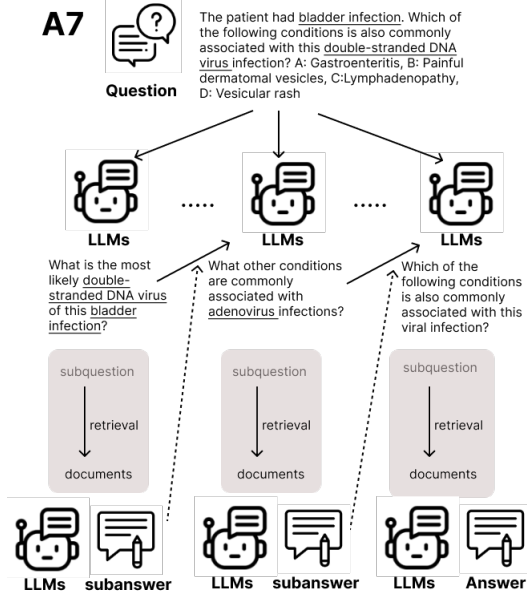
A7

Question

The patient had bladder infection. Which of the following conditions is also commonly associated with this double-stranded DNA virus infection? A: Gastroenteritis, B: Painful dermatomal vesicles, C:Lymphadenopathy, D: Vesicular rash

LLMs ..... LLMs ..... LLMs

What is the most likely double-stranded DNA virus of this bladder infection?

What other conditions are commonly associated with adenovirus infections?

Which of the following conditions is also commonly associated with this viral infection?

subquestion
retrieval
documents

subquestion
retrieval
documents

subquestion
retrieval
documents

LLMs subanswer LLMs subanswer LLMs Answer